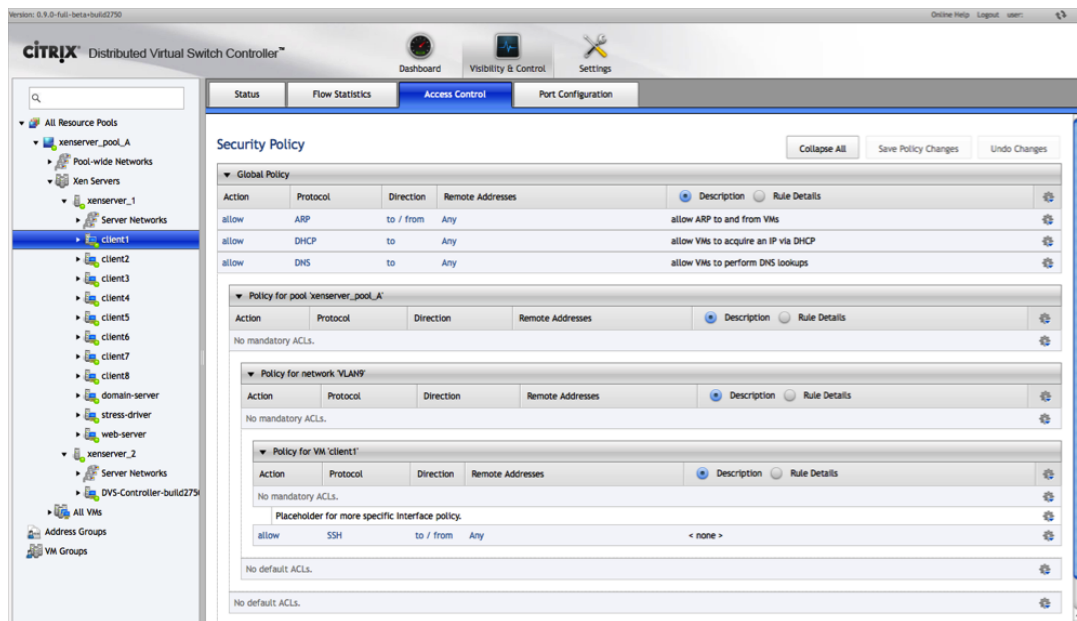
Version: 0.9.0-full-beta+build2750

Online Help Logout user:

CITRIX Distributed Virtual Switch Controller™

Dashboard Visibility & Control Settings

All Resource Pools
xenserver_pool_A
Pool-wide Networks
Xen Servers
xenserver_1
Server Networks
client1
client2
client3
client4
client5
client6
client7
client8
domain-server
stress-driver
web-server
xenserver_2
Server Networks
DVS-Controller-build275
All VMs
Address Groups
VM Groups

Status | Flow Statistics | Access Control | Port Configuration

Security Policy

Collapse All | Save Policy Changes | Undo Changes

Global Policy

| Action | Protocol | Direction | Remote Addresses | Description Rule Details |
|---|---|---|---|---|
| allow | ARP | to / from | Any | allow ARP to and from VMs |
| allow | DHCP | to | Any | allow VMs to acquire an IP via DHCP |
| allow | DNS | to | Any | allow VMs to perform DNS lookups |

Policy for pool 'xenserver_pool_A'

| Action | Protocol | Direction | Remote Addresses | Description Rule Details |
|---|---|---|---|---|

No mandatory ACLs.

Policy for network 'VLAN9'

| Action | Protocol | Direction | Remote Addresses | Description Rule Details |
|---|---|---|---|---|

No mandatory ACLs.

Policy for VM 'client1'

| Action | Protocol | Direction | Remote Addresses | Description Rule Details |
|---|---|---|---|---|

No mandatory ACLs.

Placeholder for more specific interface policy.

| allow | SSH | to / from | Any | < none > |
|---|---|---|---|---|

No default ACLs.

No default ACLs.